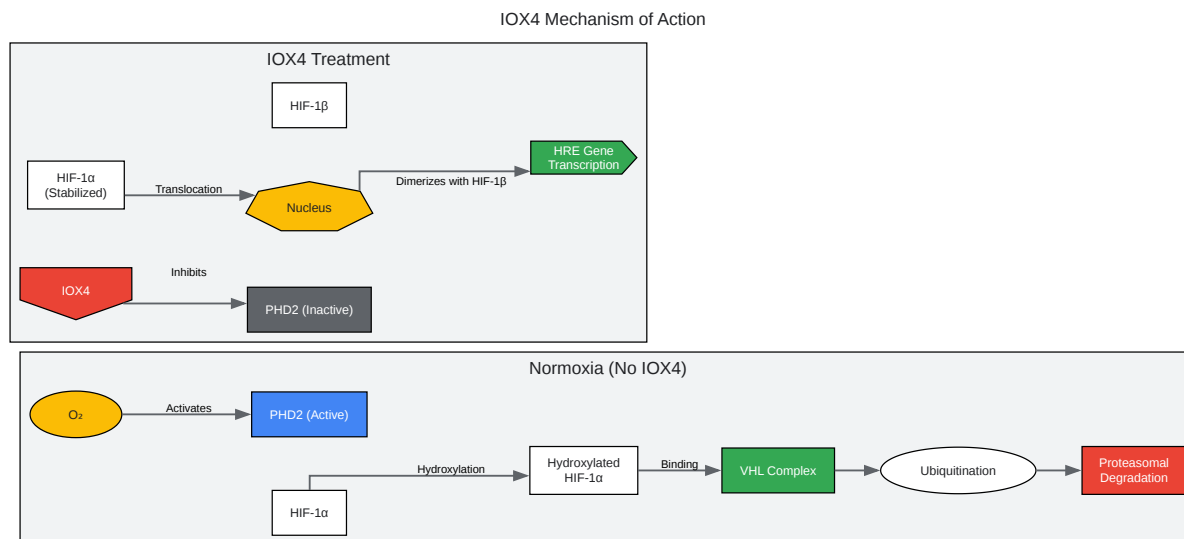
IOX4 Mechanism of Action

IOX4 Treatment

HIF-1β

HIF-1α (Stabilized)

Translocation

Nucleus

Dimerizes with HIF-1β

HRE Gene Transcription

IOX4

Inhibits

PHD2 (Inactive)

Normoxia (No IOX4)

$O_2$

Activates

PHD2 (Active)

HIF-1α

Hydroxylation

Hydroxylated HIF-1α

Binding

VHL Complex

Ubiquitination

Proteasomal Degradation